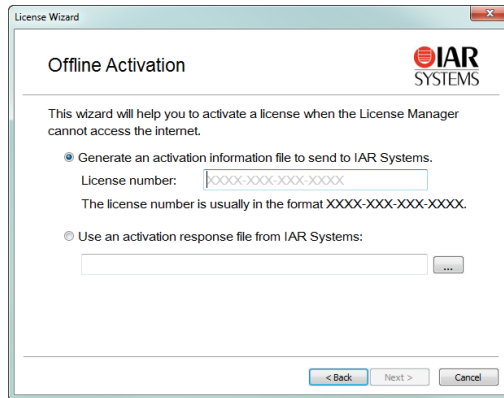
License Wizard

Offline Activation

IAR SYSTEMS

This wizard will help you to activate a license when the License Manager cannot access the internet.

Generate an activation information file to send to IAR Systems.

License number: XXXX-XXX-XXX-XXXX

The license number is usually in the format XXXX-XXX-XXX-XXXX.

Use an activation response file from IAR Systems:

...

< Back Next > Cancel